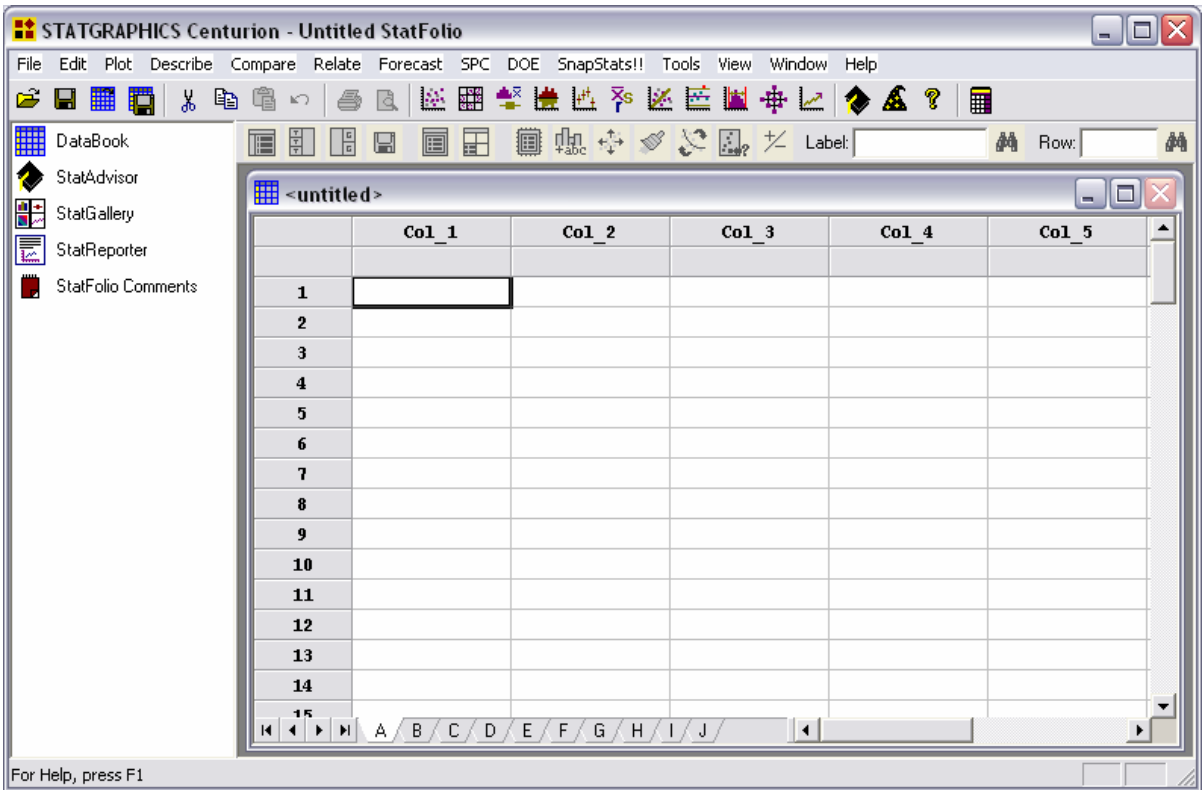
STATGRAPHICS Centurion - Untitled StatFolio

File Edit Plot Describe Compare Relate Forecast SPC DOE SnapStats!! Tools View Window Help

DataBook
StatAdvisor
StatGallery
StatReporter
StatFolio Comments

Label: Row:

<untitled>

| | Col_1 | Col_2 | Col_3 | Col_4 | Col_5 |
|---|---|---|---|---|---|
| | | | | | |
| 1 | | | | | |
| 2 | | | | | |
| 3 | | | | | |
| 4 | | | | | |
| 5 | | | | | |
| 6 | | | | | |
| 7 | | | | | |
| 8 | | | | | |
| 9 | | | | | |
| 10 | | | | | |
| 11 | | | | | |
| 12 | | | | | |
| 13 | | | | | |
| 14 | | | | | |
| 15 | | | | | |

A B C D E F G H I J

For Help, press F1